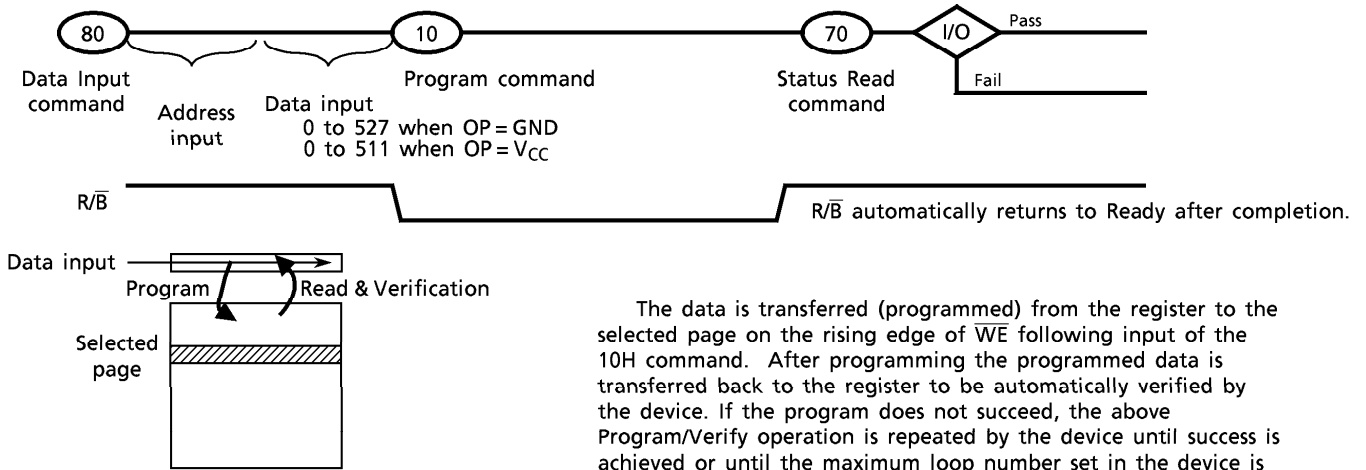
80

Data Input command

Address input

Data input
0 to 527 when OP = GND
0 to 511 when OP = $V_{CC}$

10

Program command

70

Status Read command

I/O

Pass

Fail

R/$\overline{B}$

R/$\overline{B}$ automatically returns to Ready after completion.

Data input

Program

Read & Verification

Selected page

The data is transferred (programmed) from the register to the selected page on the rising edge of $\overline{WE}$ following input of the 10H command. After programming the programmed data is transferred back to the register to be automatically verified by the device. If the program does not succeed, the above Program/Verify operation is repeated by the device until success is achieved or until the maximum loop number set in the device is